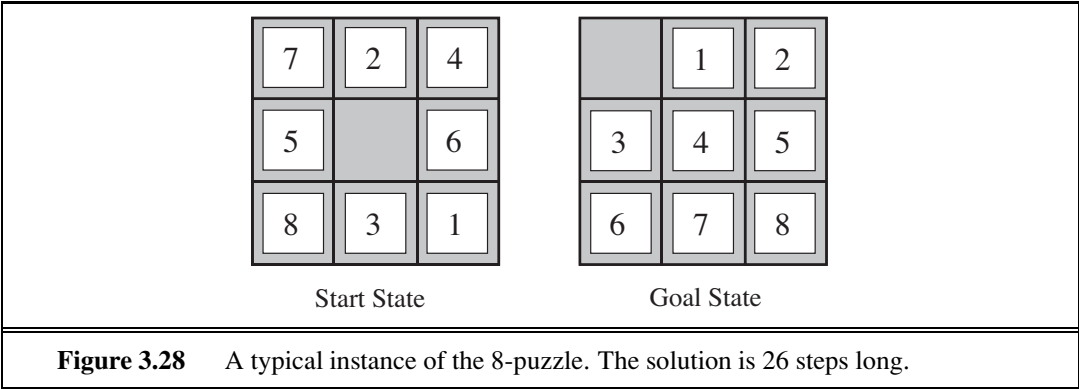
| 7 | 2 | 4 |
|---|---|---|
| 5 |  | 6 |
| 8 | 3 | 1 |

Start State

|  | 1 | 2 |
|---|---|---|
| 3 | 4 | 5 |
| 6 | 7 | 8 |

Goal State

**Figure 3.28** A typical instance of the 8-puzzle. The solution is 26 steps long.